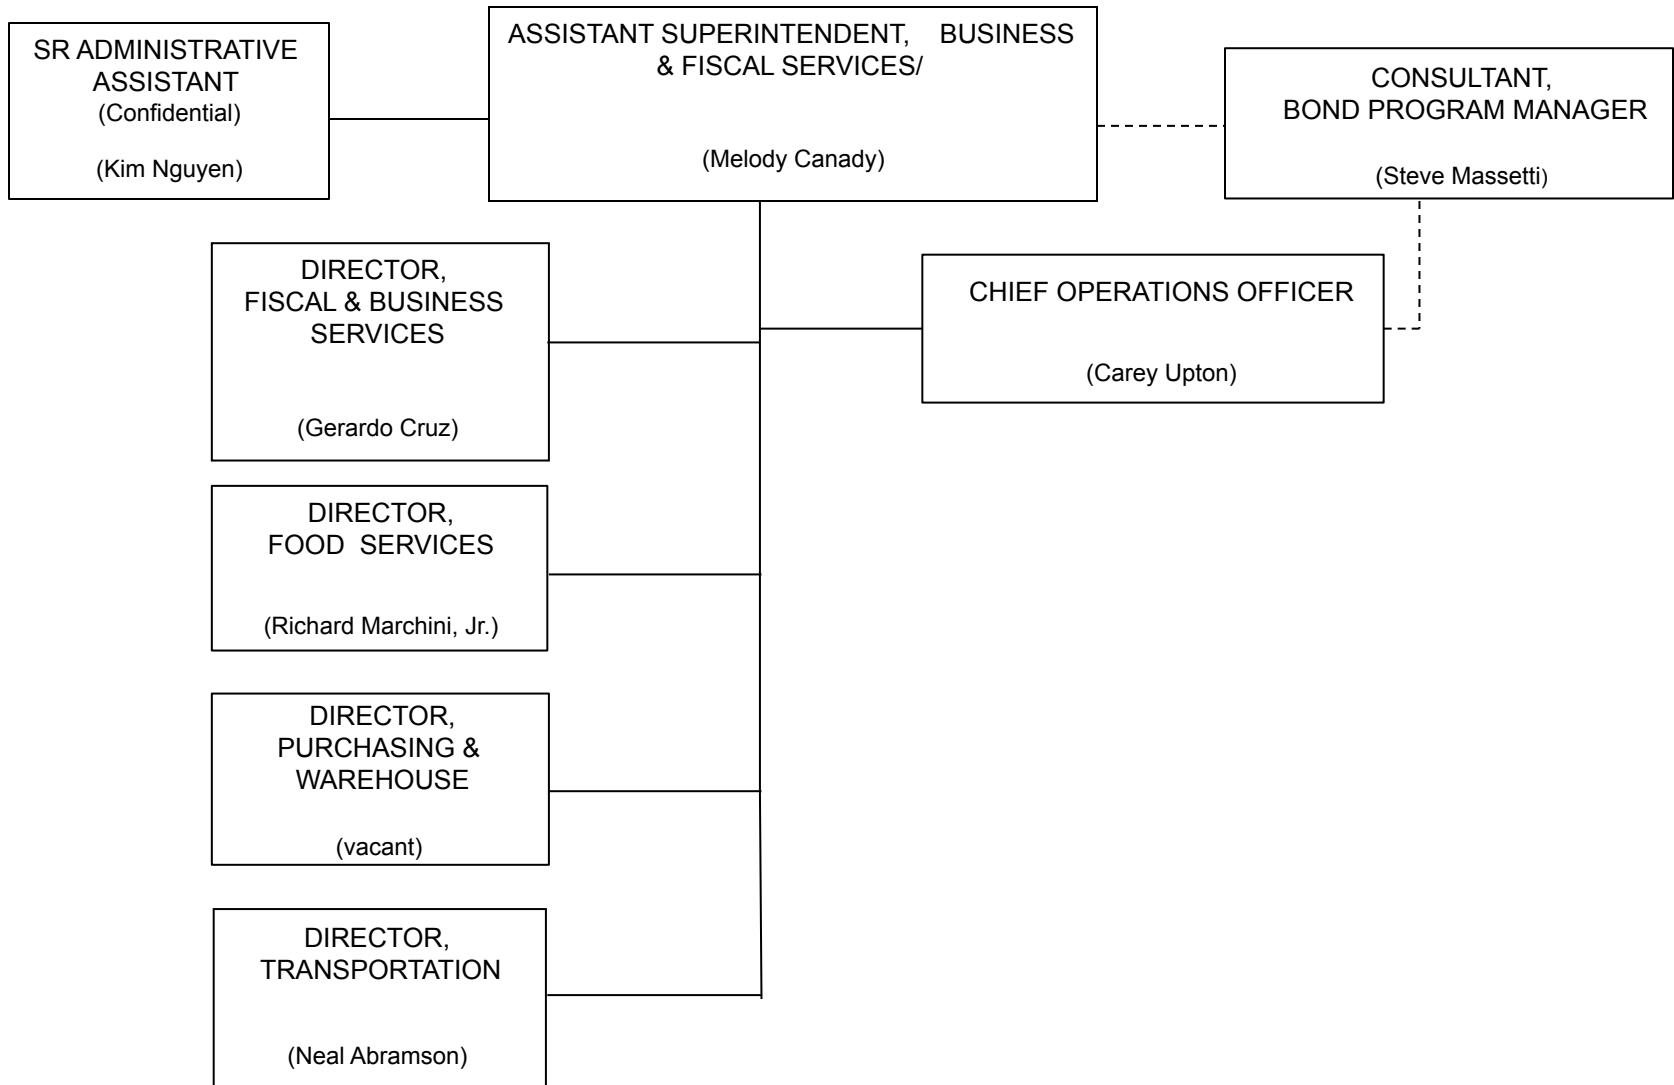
SR ADMINISTRATIVE ASSISTANT
(Confidential)

(Kim Nguyen)

ASSISTANT SUPERINTENDENT, BUSINESS & FISCAL SERVICES/

(Melody Canady)

CONSULTANT, BOND PROGRAM MANAGER

(Steve Massetti)

DIRECTOR, FISCAL & BUSINESS SERVICES

(Gerardo Cruz)

CHIEF OPERATIONS OFFICER

(Carey Upton)

DIRECTOR, FOOD SERVICES

(Richard Marchini, Jr.)

DIRECTOR, PURCHASING & WAREHOUSE

(vacant)

DIRECTOR, TRANSPORTATION

(Neal Abramson)